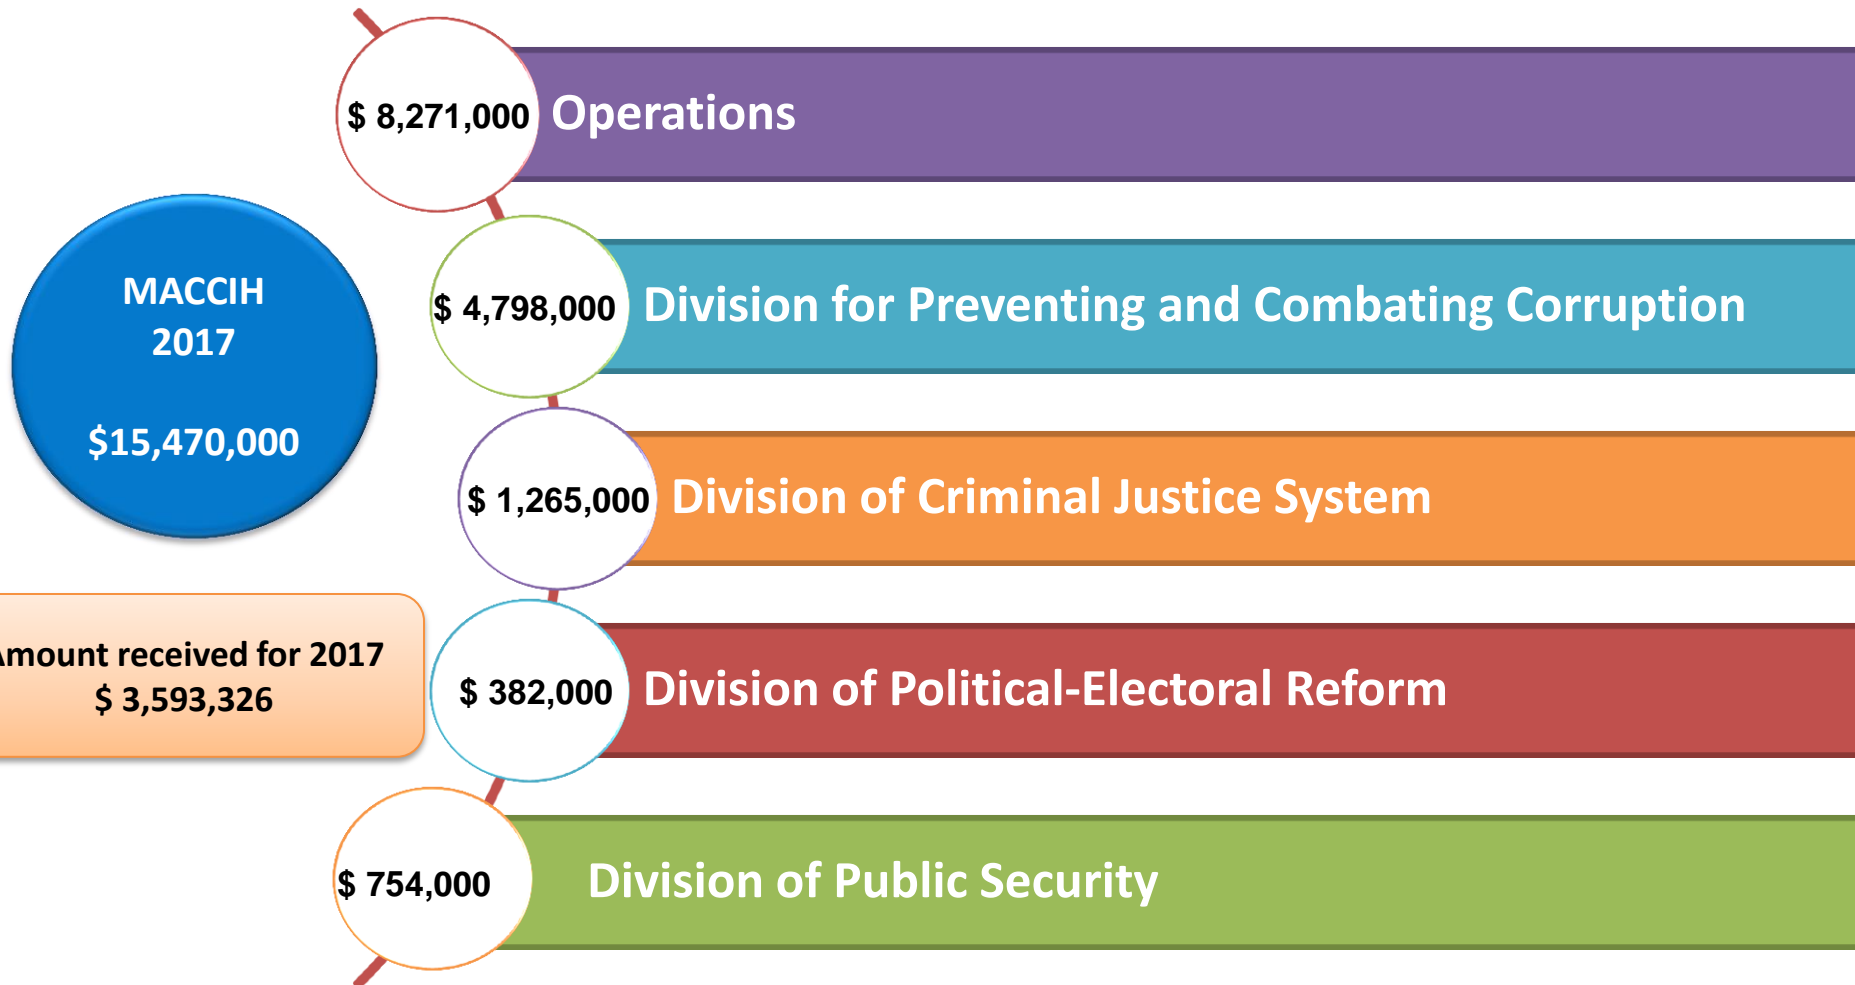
MACCIH
2017

$15,470,000

mount received for 2017
$ 3,593,326

$ 8,271,000 Operations

$ 4,798,000 Division for Preventing and Combating Corruption

$ 1,265,000 Division of Criminal Justice System

$ 382,000 Division of Political-Electoral Reform

$ 754,000 Division of Public Security